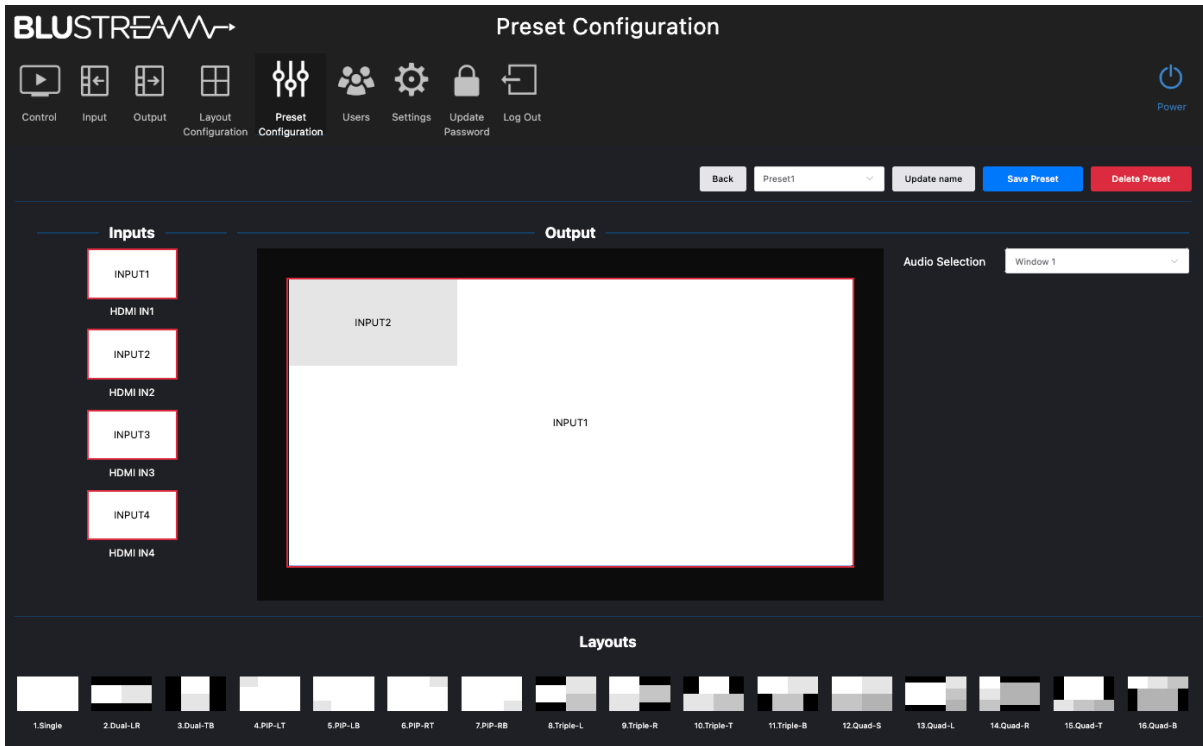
BLUSTREAM

Preset Configuration

Control
Input
Output
Layout Configuration
Preset Configuration
Users
Settings
Update Password
Log Out

Power

Back
Preset1
Update name
Save Preset
Delete Preset

Inputs

INPUT1
HDMI IN1

INPUT2
HDMI IN2

INPUT3
HDMI IN3

INPUT4
HDMI IN4

Output

INPUT2

INPUT1

Audio Selection
Window 1

Layouts

1.Single
2.Dual-LR
3.Dual-TB
4.PIP-LT
5.PIP-LB
6.PIP-RT
7.PIP-RB
8.Triple-L
9.Triple-R
10.Triple-T
11.Triple-B
12.Quad-S
13.Quad-L
14.Quad-R
15.Quad-T
16.Quad-B